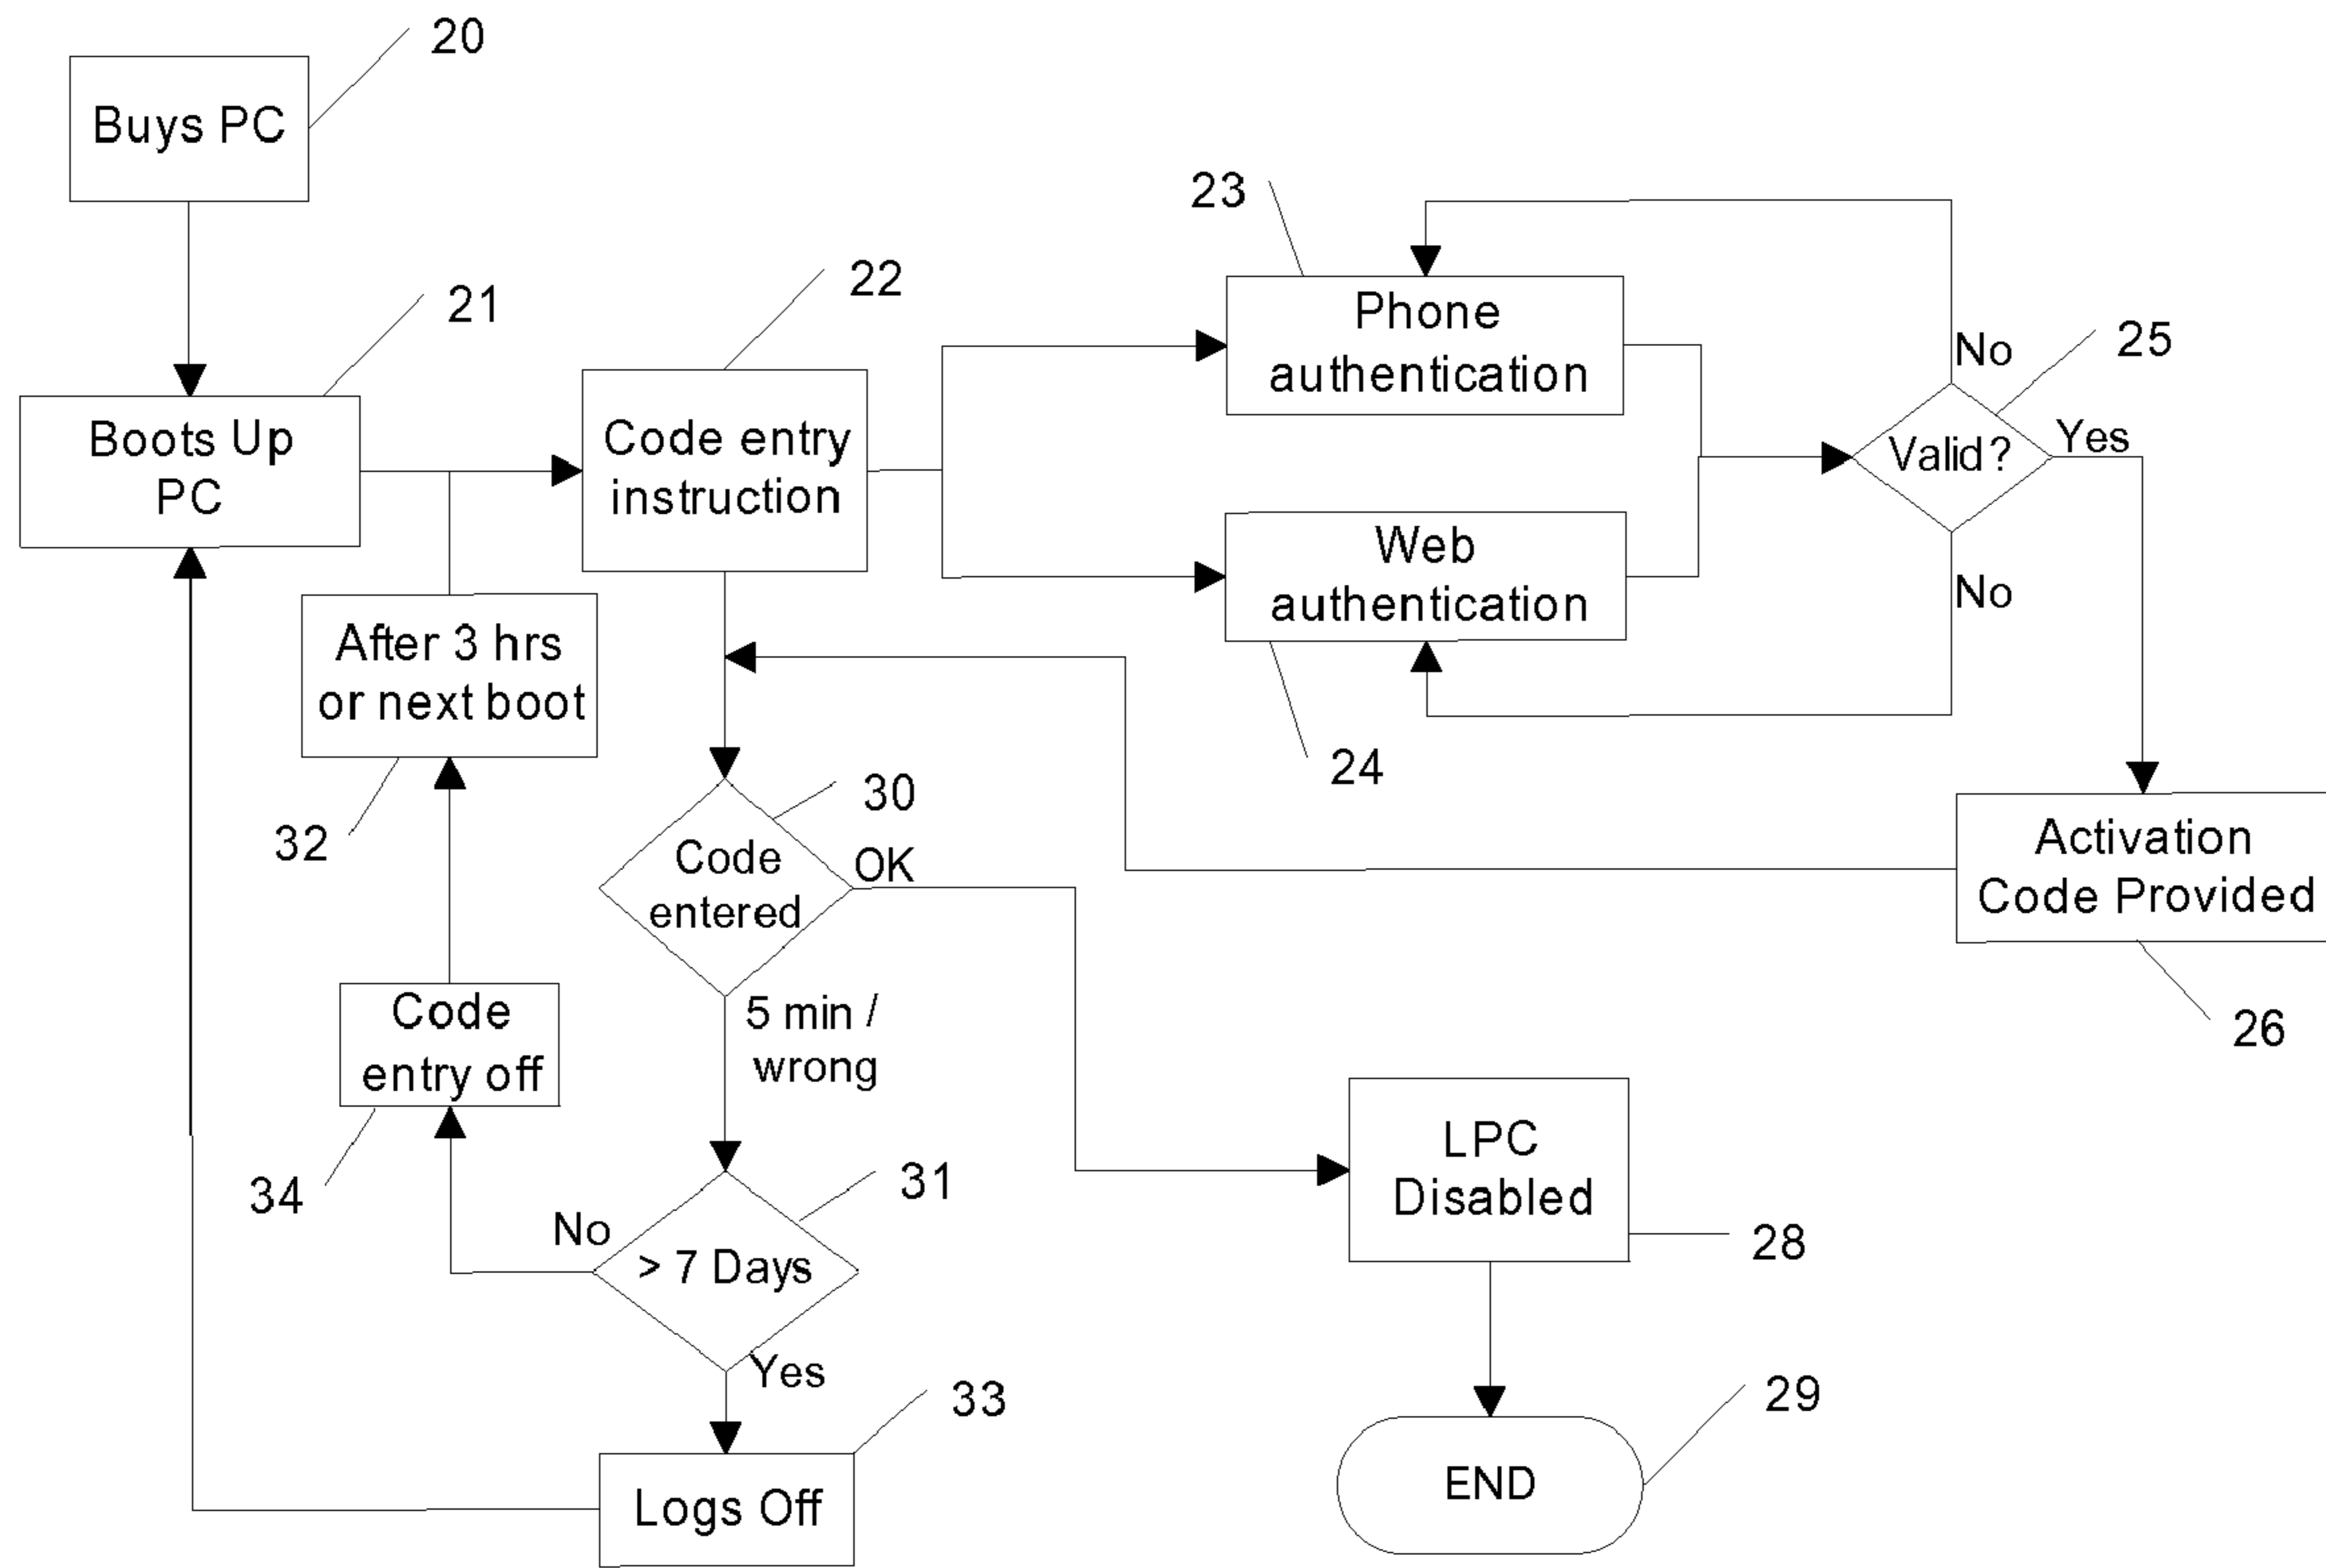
20
Buys PC

21
Boots Up PC

22
Code entry instruction

23
Phone authentication

24
Web authentication

25
Valid?
No
Yes
No

26
Activation Code Provided

32
After 3 hrs or next boot

30
Code entered
OK
5 min / wrong

34
Code entry off

31
> 7 Days
No
Yes

33
Logs Off

28
LPC Disabled

29
END